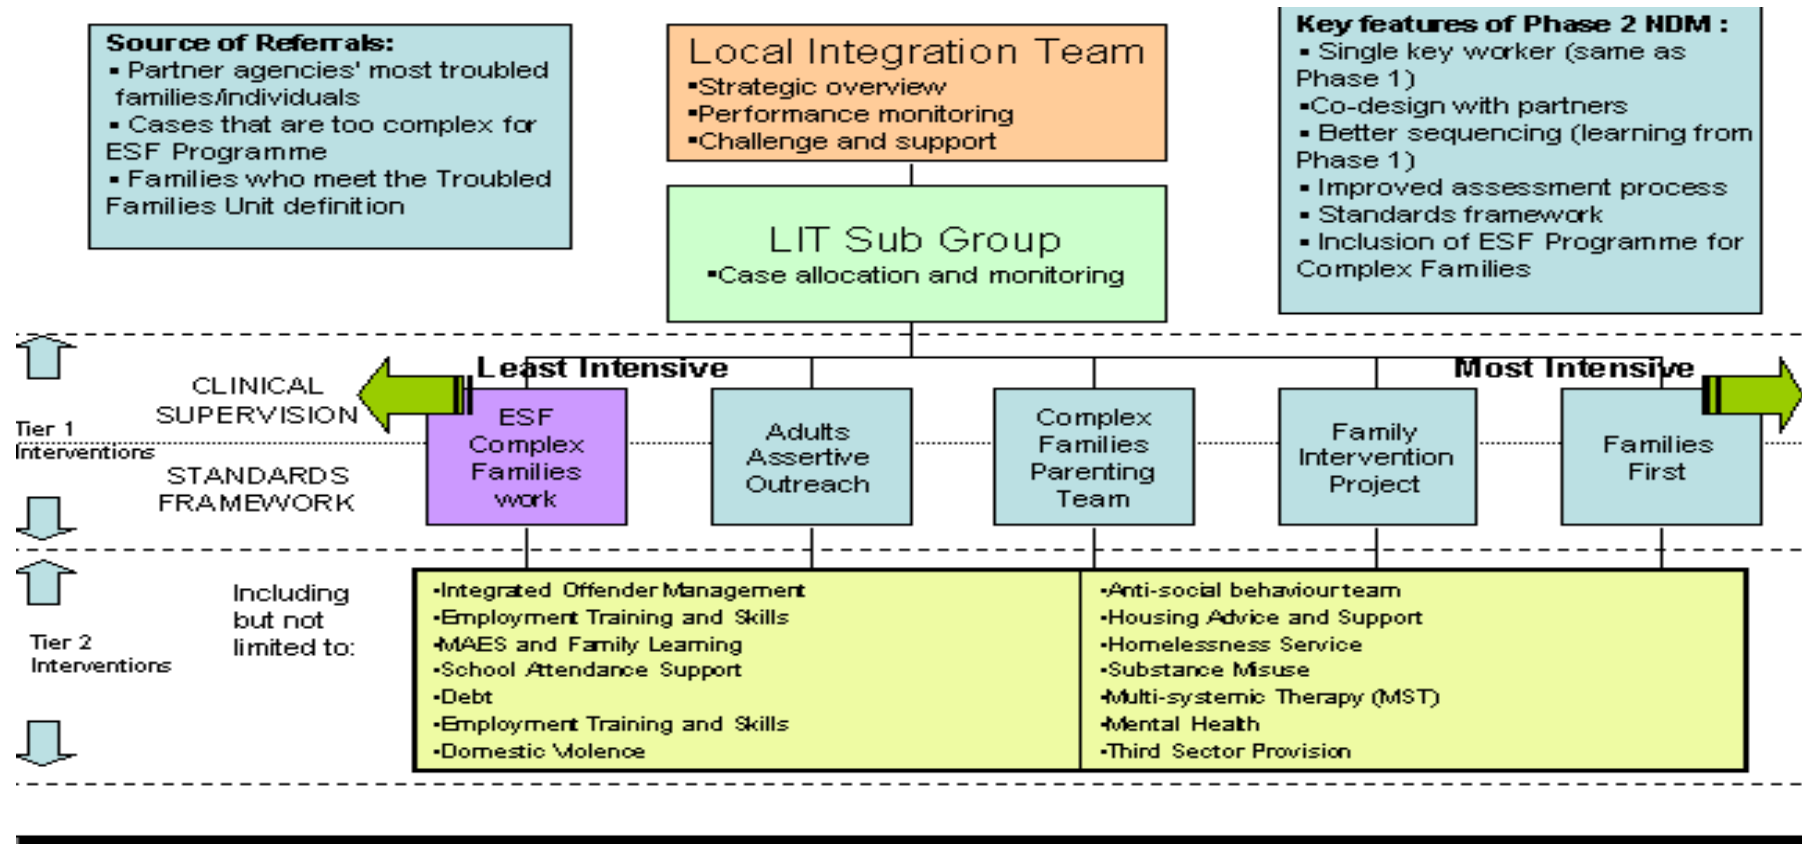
Source of Referrals:
▪ Partner agencies' most troubled families/individuals
▪ Cases that are too complex for ESF Programme
▪ Families who meet the Troubled Families Unit definition

Local Integration Team
▪Strategic overview
▪Performance monitoring
▪Challenge and support

Key features of Phase 2 NDM :
▪ Single key worker (same as Phase 1)
▪Co-design with partners
▪ Better sequencing (learning from Phase 1)
▪ Improved assessment process
▪ Standards framework
▪ Inclusion of ESF Programme for Complex Families

LIT Sub Group
▪Case allocation and monitoring

Least Intensive

Most Intensive

CLINICAL SUPERVISION

Tier 1 Interventions

STANDARDS FRAMEWORK

ESF Complex Families work

Adults Assertive Outreach

Complex Families Parenting Team

Family Intervention Project

Families First

Tier 2 Interventions

Including but not limited to:

▪Integrated Offender Management
▪Employment Training and Skills
▪MAES and Family Learning
▪School Attendance Support
▪Debt
▪Employment Training and Skills
▪Domestic Violence

▪Anti-social behaviour team
▪Housing Advice and Support
▪Homelessness Service
▪Substance Misuse
▪Multi-systemic Therapy (MST)
▪Mental Health
▪Third Sector Provision